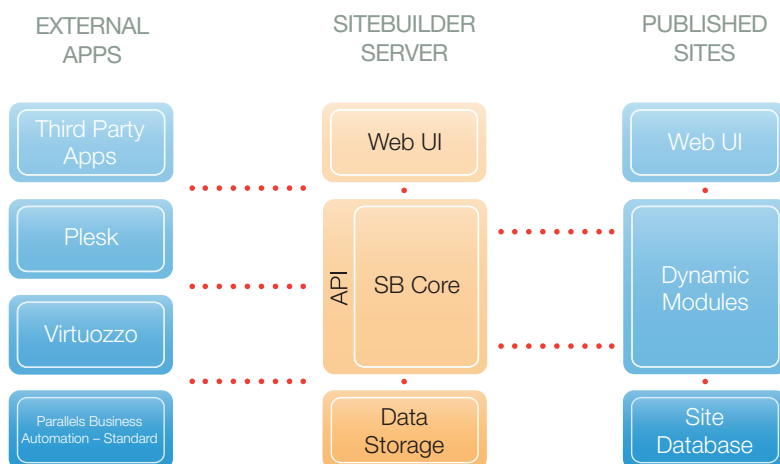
EXTERNAL APPS

SITEBUILDER SERVER

PUBLISHED SITES

Third Party Apps

Plesk

Virtuozzo

Parallels Business Automation – Standard

Web UI

API

SB Core

Data Storage

Web UI

Dynamic Modules

Site Database